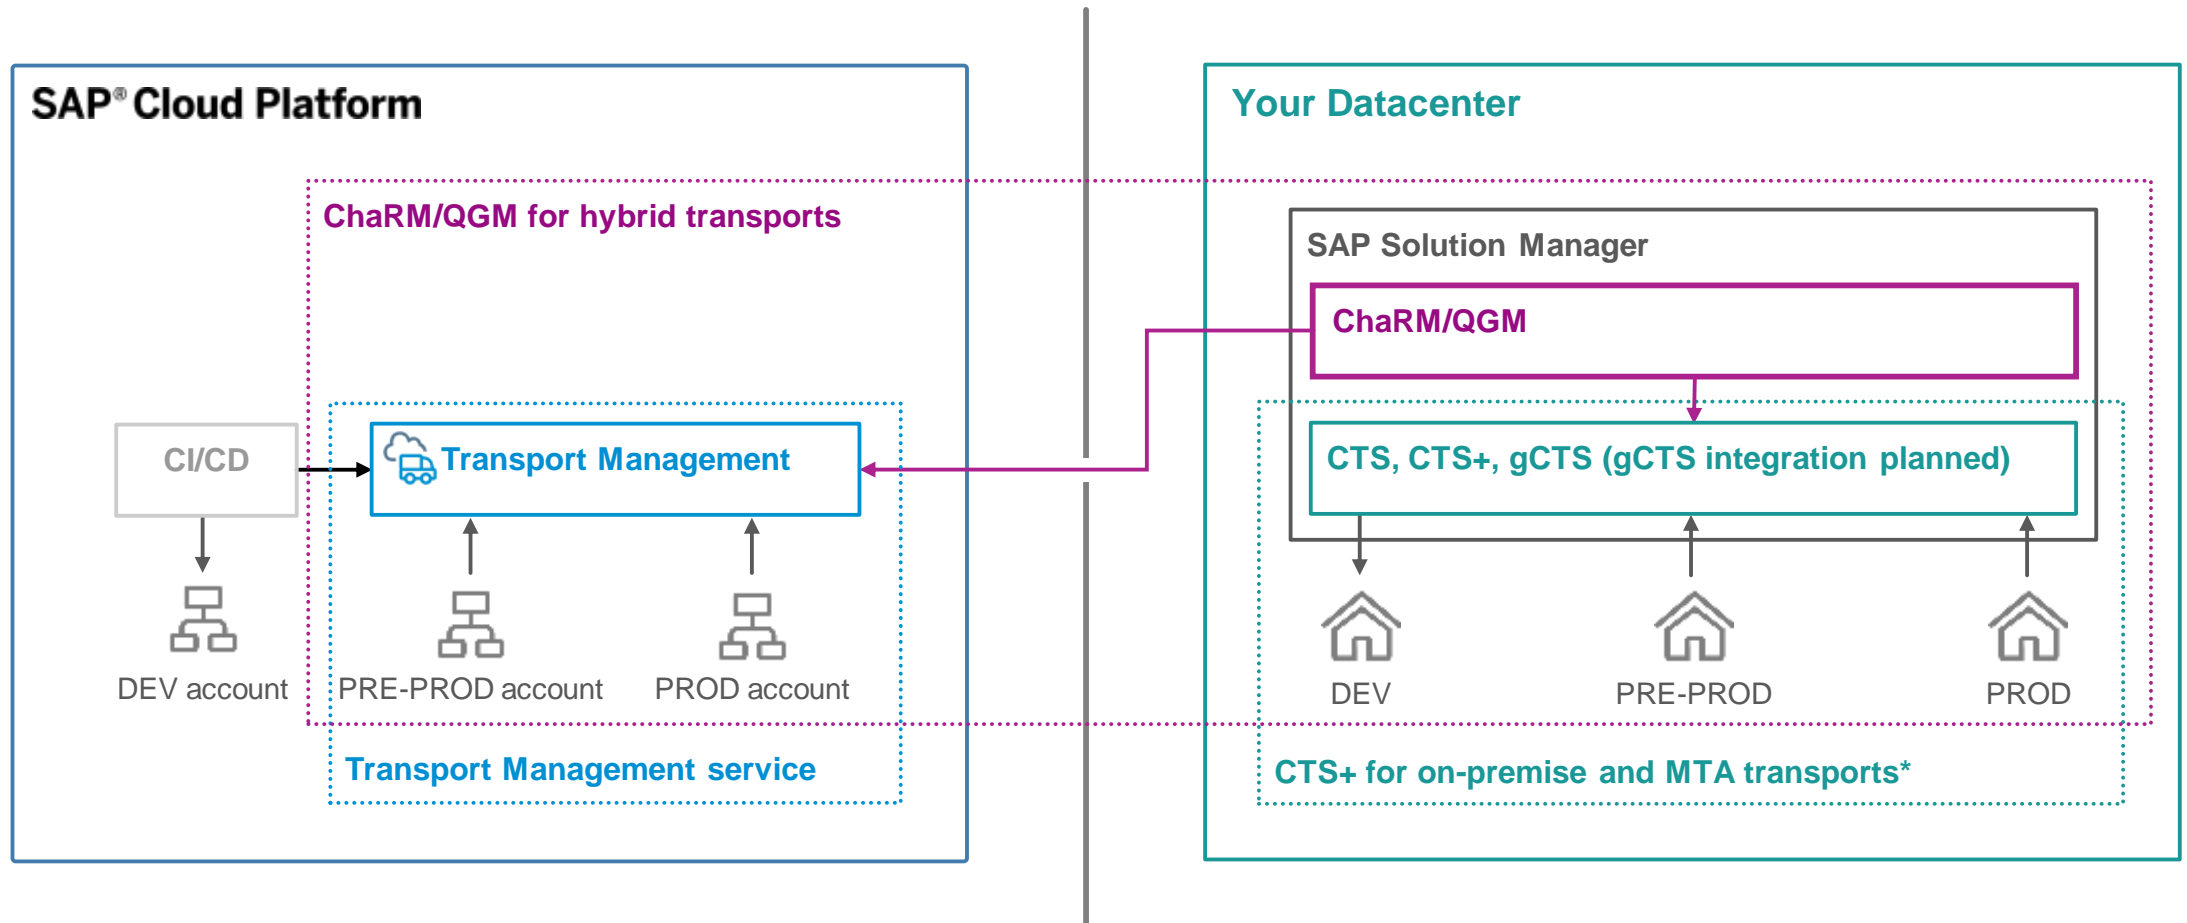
SAP® Cloud Platform

ChaRM/QGM for hybrid transports

CI/CD

Transport Management

DEV account

PRE-PROD account

PROD account

Transport Management service

Your Datacenter

SAP Solution Manager

ChaRM/QGM

CTS, CTS+, gCTS (gCTS integration planned)

DEV

PRE-PROD

PROD

CTS+ for on-premise and MTA transports*